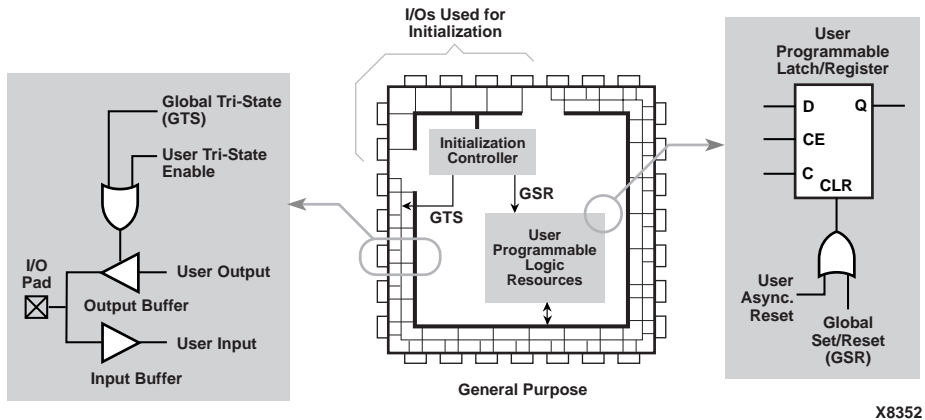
I/Os Used for Initialization

Global Tri-State (GTS)

User Tri-State Enable

I/O Pad

User Output

Output Buffer

User Input

Input Buffer

Initialization Controller

GSR

GTS

User Programmable Logic Resources

General Purpose

User Programmable Latch/Register

D

Q

CE

C

CLR

User Async. Reset

Global Set/Reset (GSR)

X8352